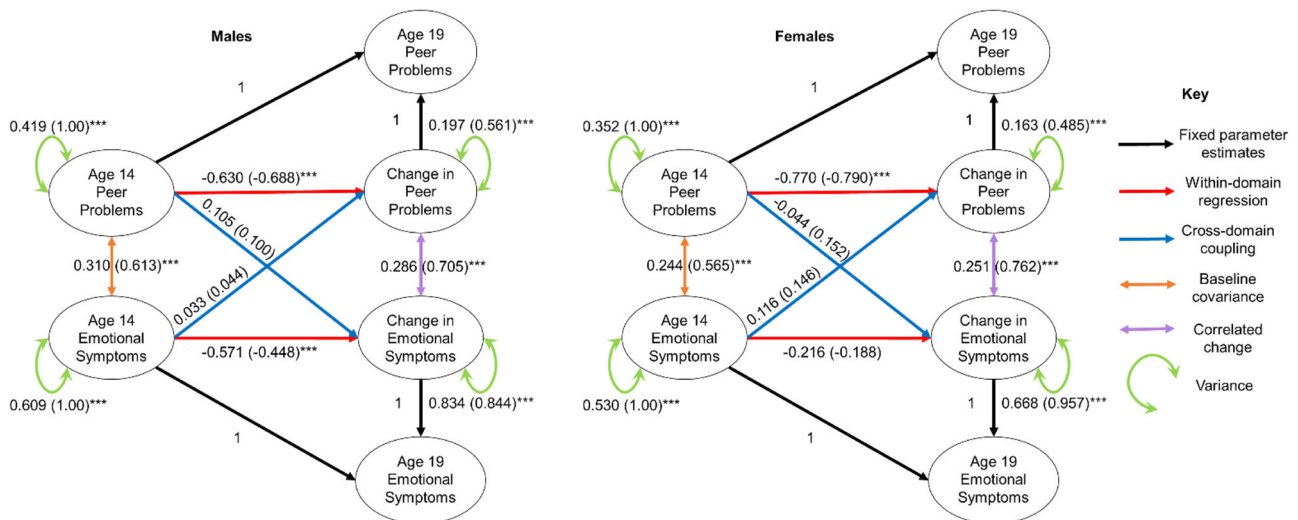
Males

Age 19 Peer Problems

1

0.419 (1.00)***

1

0.197 (0.561)***

Age 14 Peer Problems

-0.630 (-0.688)***

Change in Peer Problems

0.105 (0.100)

0.310 (0.613)***

0.286 (0.705)***

0.033 (0.044)

Age 14 Emotional Symptoms

-0.571 (-0.448)***

Change in Emotional Symptoms

0.609 (1.00)***

1

0.834 (0.844)***

1

Age 19 Emotional Symptoms

Females

Age 19 Peer Problems

1

0.352 (1.00)***

1

0.163 (0.485)***

Age 14 Peer Problems

-0.770 (-0.790)***

Change in Peer Problems

-0.044 (0.152)

0.244 (0.565)***

0.251 (0.762)***

0.116 (0.146)

Age 14 Emotional Symptoms

-0.216 (-0.188)

Change in Emotional Symptoms

0.530 (1.00)***

1

0.668 (0.957)***

1

Age 19 Emotional Symptoms

Key

Fixed parameter estimates

Within-domain regression

Cross-domain coupling

Baseline covariance

Correlated change

Variance